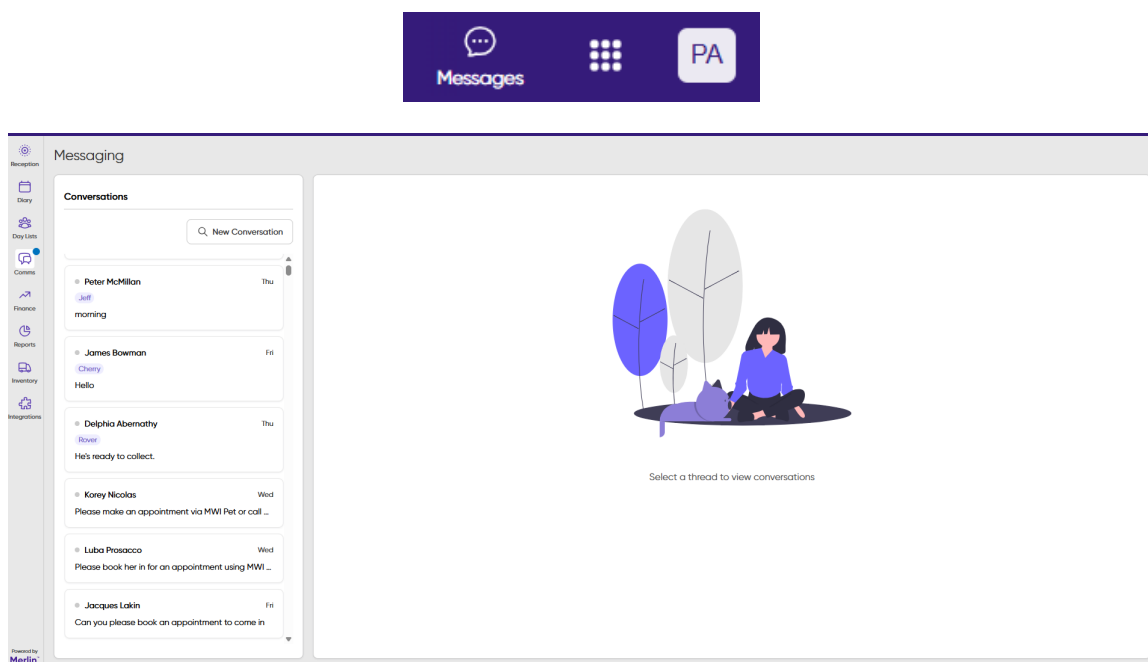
Messages

PA

Reception
Diary
Day Lists
Comms
Finance
Reports
Inventory
Integrations

Powered by Merlin

Messaging

Conversations

New Conversation

Peter McMillan Thu
Jeff
morning

James Bowman Fri
Cherry
Hello

Delphia Abernathy Thu
Rover
He's ready to collect.

Korey Nicolas Wed
Please make an appointment via MWI Pet or call ...

Luba Prosacco Wed
Please book her in for an appointment using MWI ...

Jacques Lakin Fri
Can you please book an appointment to come in

Select a thread to view conversations